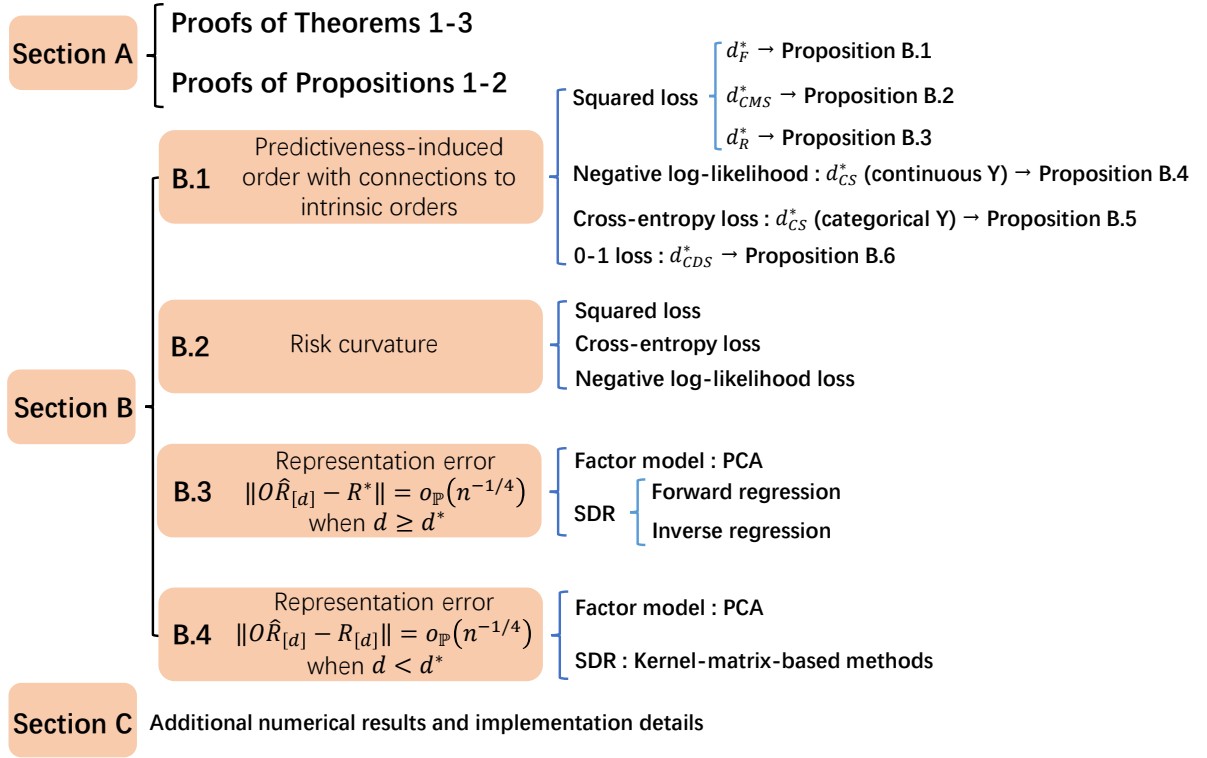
Section A

Proofs of Theorems 1-3

Proofs of Propositions 1-2

Section B

B.1 Predictiveness-induced order with connections to intrinsic orders

Squared loss

$d_F^*$ → Proposition B.1

$d_{CMS}^*$ → Proposition B.2

$d_R^*$ → Proposition B.3

Negative log-likelihood : $d_{CS}^*$ (continuous Y) → Proposition B.4

Cross-entropy loss : $d_{CS}^*$ (categorical Y) → Proposition B.5

0-1 loss : $d_{CDS}^*$ → Proposition B.6

B.2 Risk curvature

Squared loss

Cross-entropy loss

Negative log-likelihood loss

B.3 Representation error $\|O\hat{R}_{[d]} - R^*\| = o_{\mathbb{P}}(n^{-1/4})$ when $d \geq d^*$

Factor model : PCA

SDR

Forward regression

Inverse regression

B.4 Representation error $\|O\hat{R}_{[d]} - R_{[d]}\| = o_{\mathbb{P}}(n^{-1/4})$ when $d < d^*$

Factor model : PCA

SDR : Kernel-matrix-based methods

Section C

Additional numerical results and implementation details